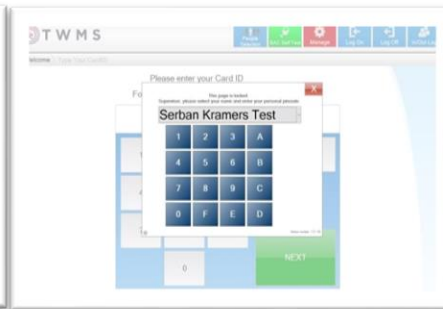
TWMS

Manage

Log On

Log Off

Welcome

Please enter your Card ID

This page is locked.
Supervisor, please select your name and enter your personal passcode

Serban Kramers Test

1 2 3 A
4 5 6 B
7 8 9 C
0 F E D

0

NEXT